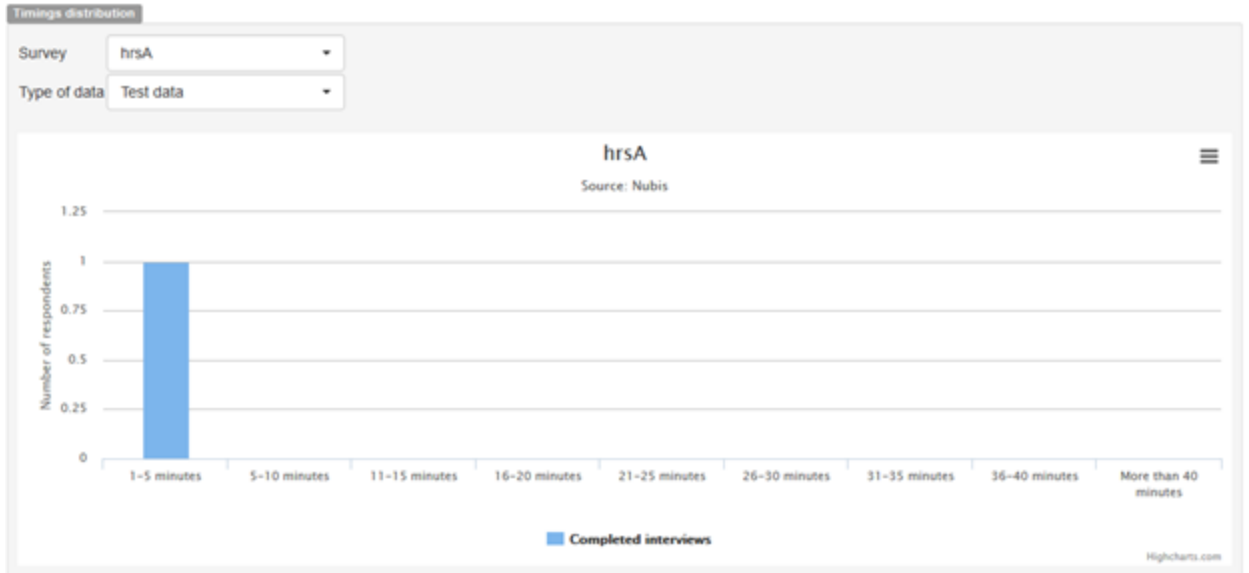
Timings distribution

Survey hrsA

Type of data Test data

hrsA

Source: Nubis

Number of respondents

1.25
1
0.75
0.5
0.25
0

1-5 minutes
5-10 minutes
11-15 minutes
16-20 minutes
21-25 minutes
26-30 minutes
31-35 minutes
36-40 minutes
More than 40 minutes

Completed interviews

Highcharts.com